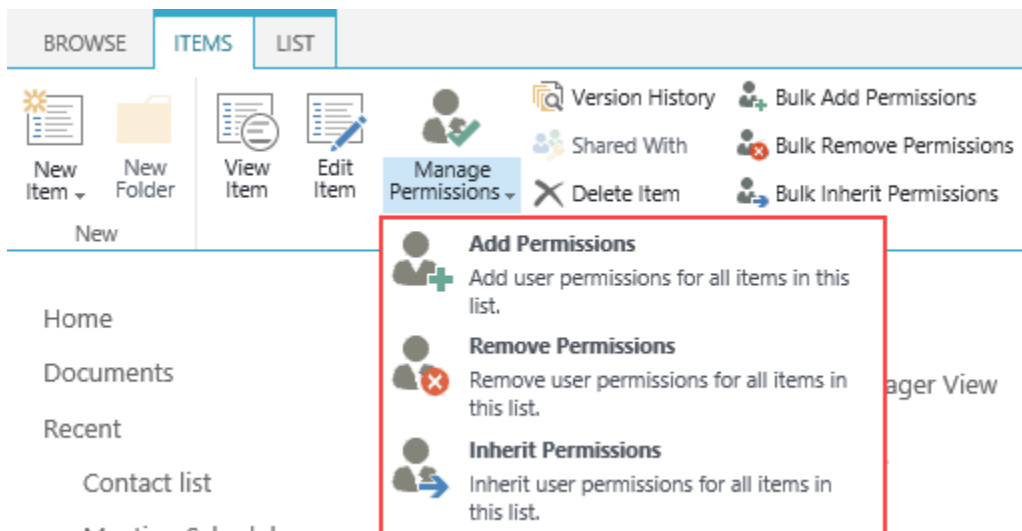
BROWSE ITEMS LIST

New Item

New Folder

New

View Item

Edit Item

Manage Permissions

Version History

Shared With

Delete Item

Bulk Add Permissions

Bulk Remove Permissions

Bulk Inherit Permissions

Add Permissions
Add user permissions for all items in this list.

Remove Permissions
Remove user permissions for all items in this list.

Inherit Permissions
Inherit user permissions for all items in this list.

Home

Documents

Recent

Contact list

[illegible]

ager View